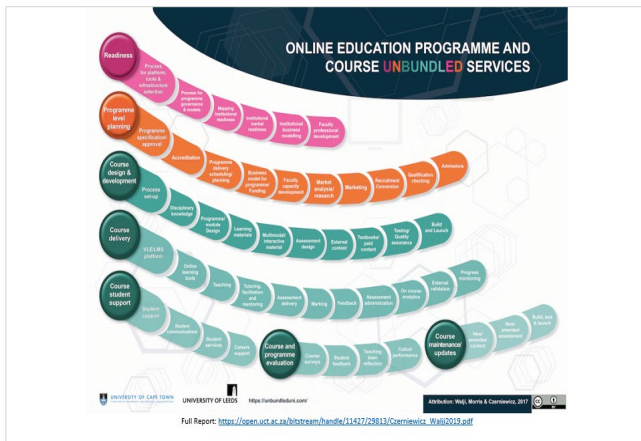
ONLINE EDUCATION PROGRAMME AND COURSE UNBUNDLED SERVICES

Readiness

Process for platform, tools & infrastructure selection

Process for programme governance & models

Mapping institutional readiness

Institutional market readiness

Institutional business modelling

Faculty professional development

Programme level planning

Programme specification/ approval

Accreditation

Programme delivery scheduling/ planning

Business model for programme/ Funding

Faculty capacity development

Market analysis/ research

Marketing

Recruitment/ Conversion

Qualification checking

Admissions

Course design & development

Process set-up

Disciplinary knowledge

Programme/ module Design

Learning materials

Multimodal/ interactive material

Assessment design

External content

Textbooks/ paid content

Testing/ Quality assurance

Build and Launch

Course delivery

VLE/LMS platform

Online learning tools

Teaching

Tutoring, facilitation and mentoring

Assessment delivery

Marking

Feedback

Assessment administration

On course analytics

External validation

Progress monitoring

Course student support

Student support

Student communications

Student services

Careers support

Course and programme evaluation

Course surveys

Student feedback

Teaching team reflection

Cohort performance

Course maintenance/ updates

New/ amended content

New/ amended assessment

Build, test & launch

UNIVERSITY OF CAPE TOWN

UNIVERSITY OF LEEDS

https://unbundleduni.com/

Attribution: Walji, Morris & Czerniewicz, 2017

Full Report: https://open.uct.ac.za/bitstream/handle/11427/29813/Czerniewicz_Walji2019.pdf